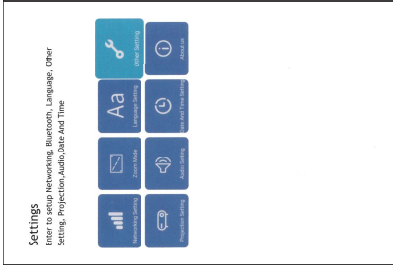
Settings
Enter to setup Networking, Bluetooth, Language, Other Setting, Projection,Audio,Date And Time

Networking Setting
Zoom Mode
Aa
Language Setting
Other Setting
Projection Setting
Audio Setting
Date And Time Setting
About us